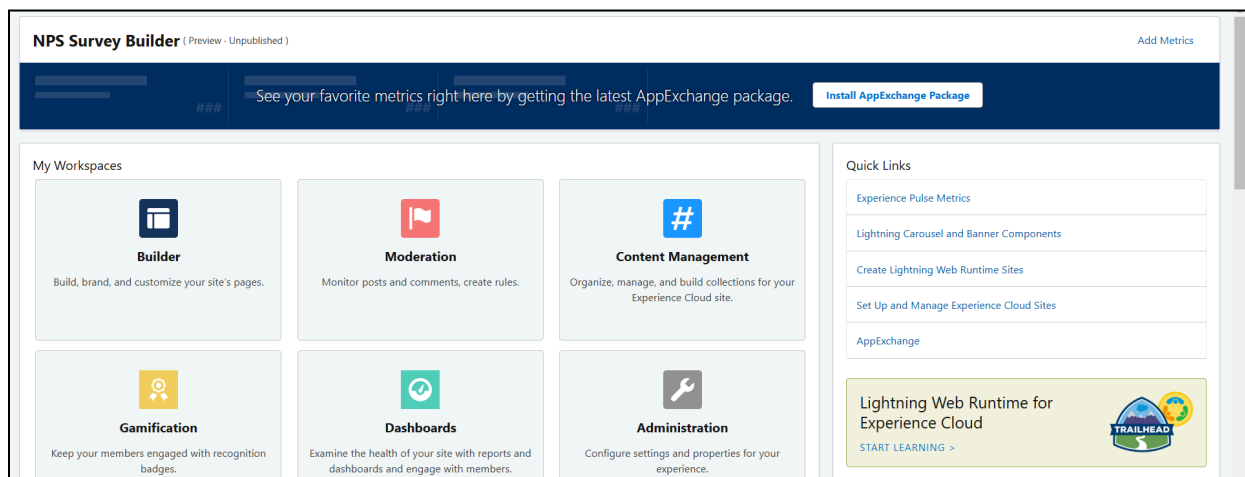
NPS Survey Builder ( Preview - Unpublished )

Add Metrics

###
###
###

See your favorite metrics right here by getting the latest AppExchange package.

Install AppExchange Package

My Workspaces

Builder
Build, brand, and customize your site's pages.

Moderation
Monitor posts and comments, create rules.

Content Management
Organize, manage, and build collections for your Experience Cloud site.

Gamification
Keep your members engaged with recognition badges.

Dashboards
Examine the health of your site with reports and dashboards and engage with members.

Administration
Configure settings and properties for your experience.

Quick Links

Experience Pulse Metrics

Lightning Carousel and Banner Components

Create Lightning Web Runtime Sites

Set Up and Manage Experience Cloud Sites

AppExchange

Lightning Web Runtime for Experience Cloud

START LEARNING >

TRAILHEAD